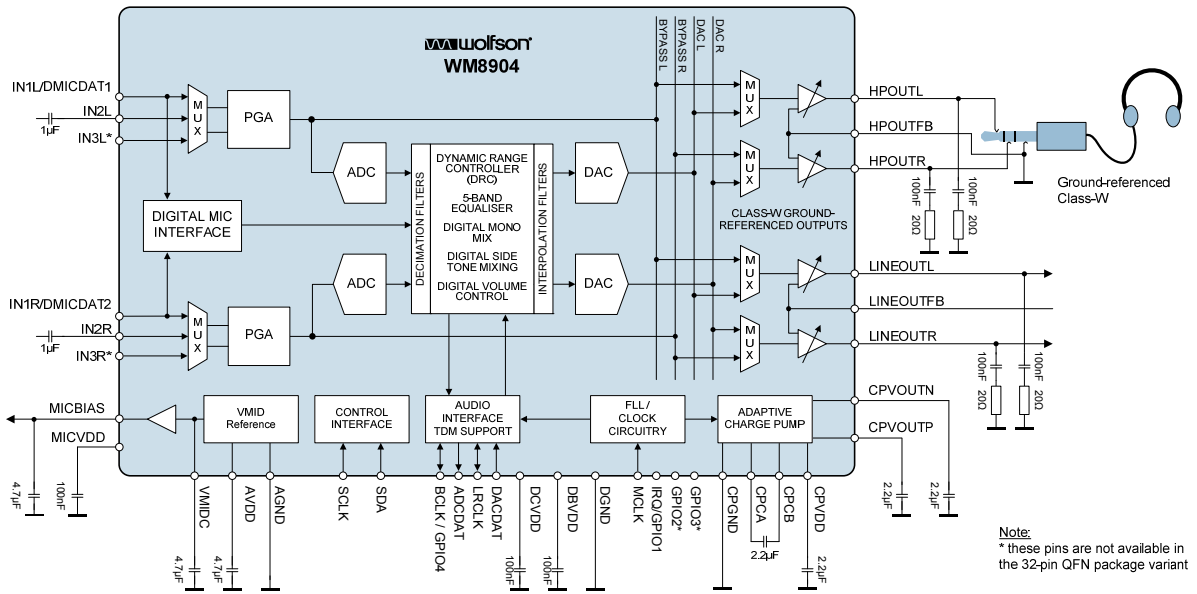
wolfson
WM8904

IN1L/DMICDAT1
IN2L
$1\mu F$
IN3L*
MUX
PGA
ADC
DIGITAL MIC INTERFACE
IN1R/DMICDAT2
IN2R
$1\mu F$
IN3R*
MUX
PGA
ADC
DECIMATION FILTERS
DYNAMIC RANGE CONTROLLER (DRC)
5-BAND EQUALISER
DIGITAL MONO MIX
DIGITAL SIDE TONE MIXING
DIGITAL VOLUME CONTROL
INTERPOLATION FILTERS
DAC
DAC
BYPASS L
BYPASS R
DAC L
DAC R
MUX
MUX
MUX
MUX
CLASS-W GROUND-REFERENCED OUTPUTS
HPOUTL
HPOUTFB
HPOUTR
100nF
20Ω
100nF
20Ω
Ground-referenced Class-W
LINEOUTL
LINEOUTFB
LINEOUTR
100nF
20Ω
100nF
20Ω
CPVOUTN
CPVOUTP
MICBIAS
MICVDD
VMID Reference
CONTROL INTERFACE
AUDIO INTERFACE TDM SUPPORT
FLL / CLOCK CIRCUITRY
ADAPTIVE CHARGE PUMP
$4.7\mu F$
100nF
VMIDC
AVDD
AGND
SCLK
SDA
BCLK / GPIO4
ADCDAT
LRCLK
DACDAT
DCVDD
DBVDD
DGND
MCLK
IRQ/GPIO1
GPIO2*
GPIO3*
CPGND
CPCA
CPCB
CPVDD
$4.7\mu F$
$4.7\mu F$
100nF
100nF
$2.2\mu F$
$2.2\mu F$
$2.2\mu F$
$2.2\mu F$
Note:
* these pins are not available in the 32-pin QFN package variant